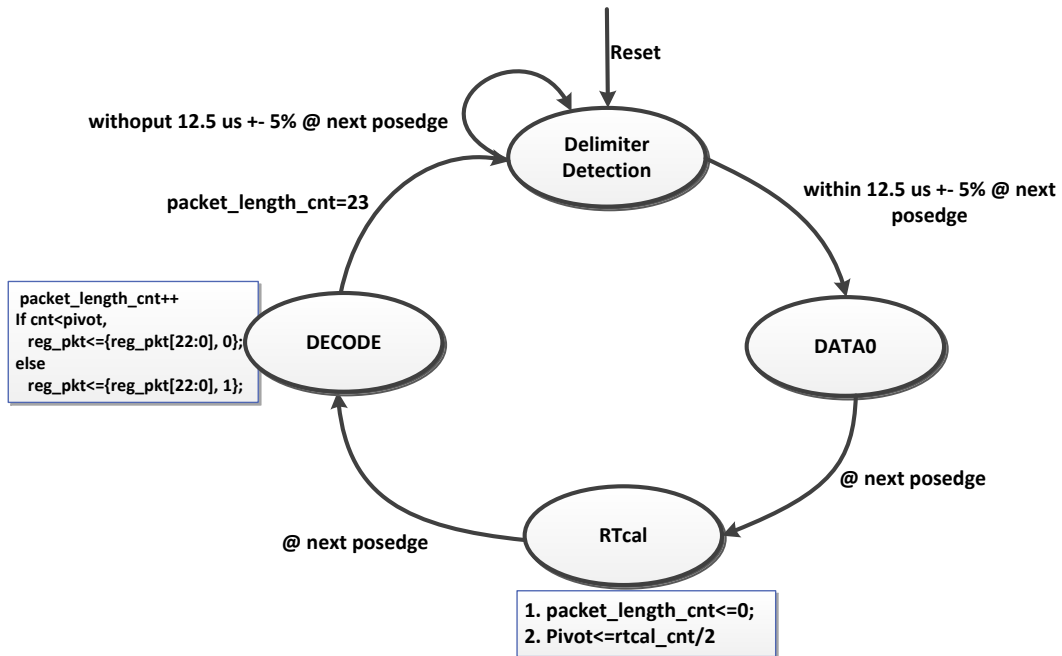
Reset

withoput 12.5 us +- 5% @ next posedge

Delimiter Detection

packet_length_cnt=23

within 12.5 us +- 5% @ next posedge

packet_length_cnt++
If cnt<pivot,
reg_pkt<={reg_pkt[22:0], 0};
else
reg_pkt<={reg_pkt[22:0], 1};

DECODE

DATA0

@ next posedge

@ next posedge

RTcal

1. packet_length_cnt<=0;
2. Pivot<=rtcal_cnt/2